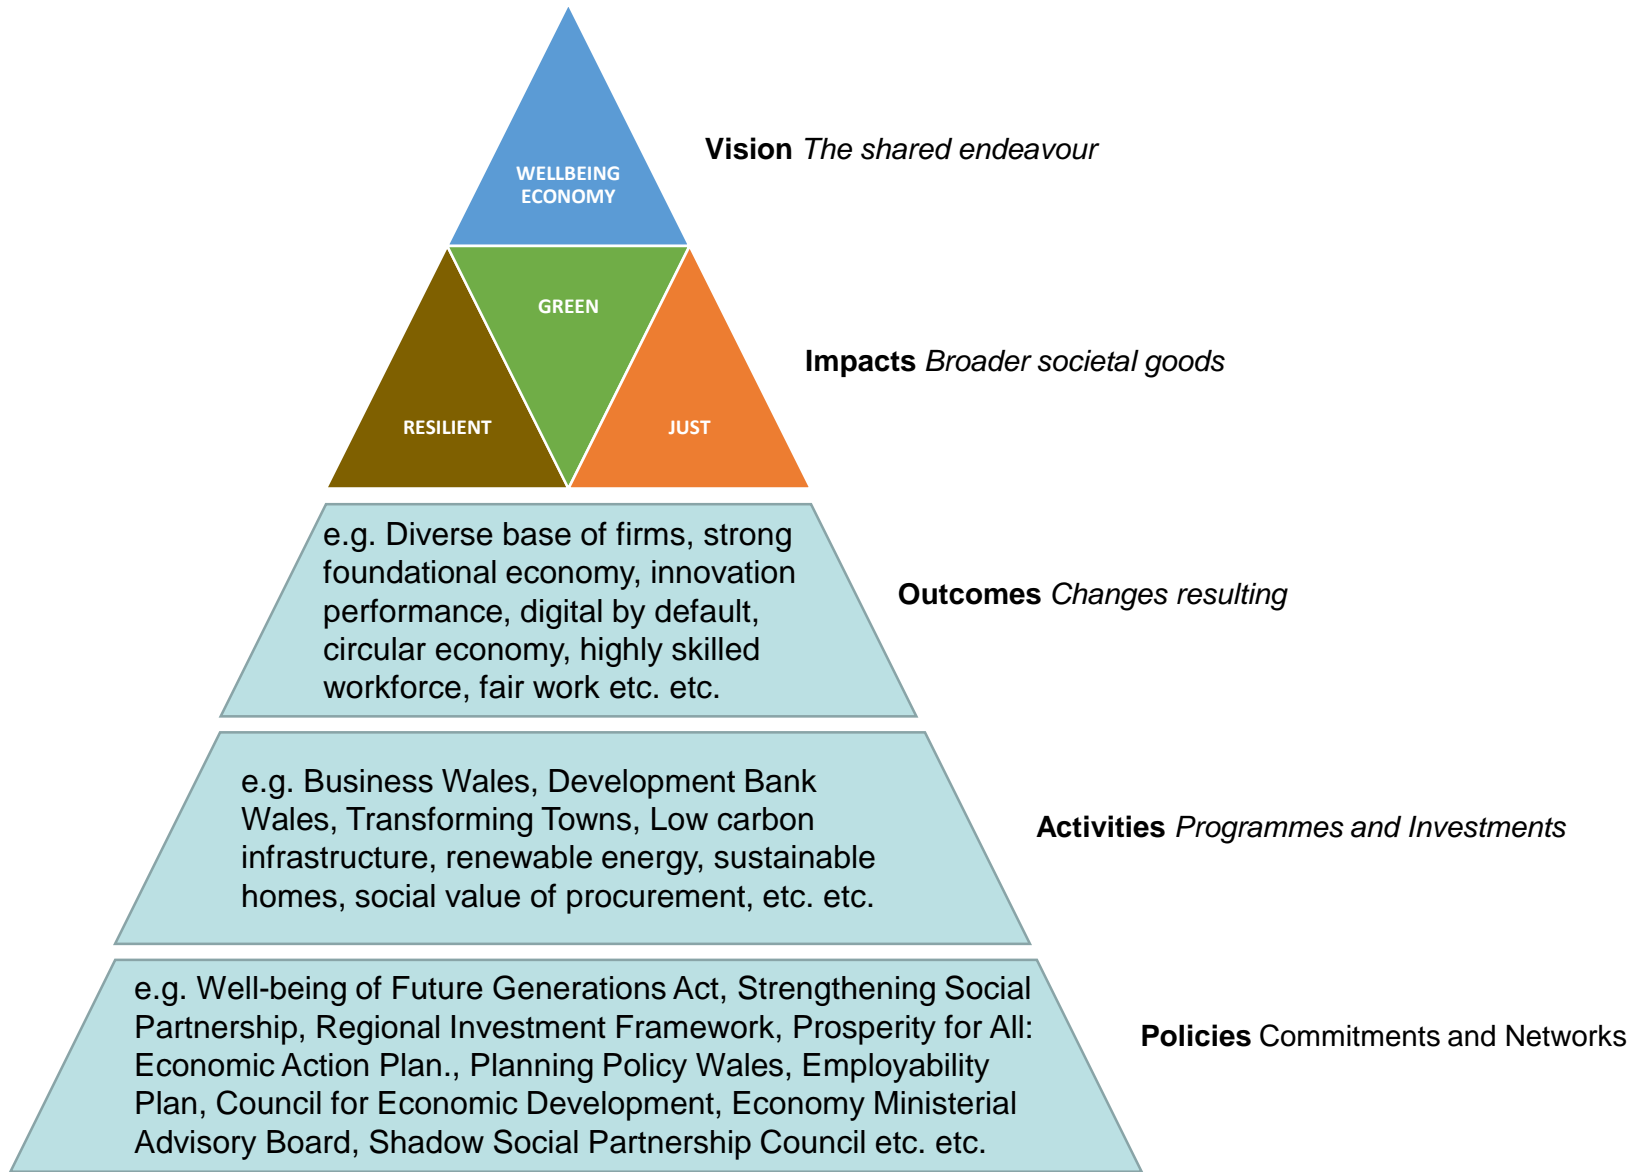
WELLBEING ECONOMY

Vision The shared endeavour

GREEN

RESILIENT

JUST

Impacts Broader societal goods

e.g. Diverse base of firms, strong foundational economy, innovation performance, digital by default, circular economy, highly skilled workforce, fair work etc. etc.

Outcomes Changes resulting

e.g. Business Wales, Development Bank Wales, Transforming Towns, Low carbon infrastructure, renewable energy, sustainable homes, social value of procurement, etc. etc.

Activities Programmes and Investments

e.g. Well-being of Future Generations Act, Strengthening Social Partnership, Regional Investment Framework, Prosperity for All: Economic Action Plan., Planning Policy Wales, Employability Plan, Council for Economic Development, Economy Ministerial Advisory Board, Shadow Social Partnership Council etc. etc.

Policies Commitments and Networks